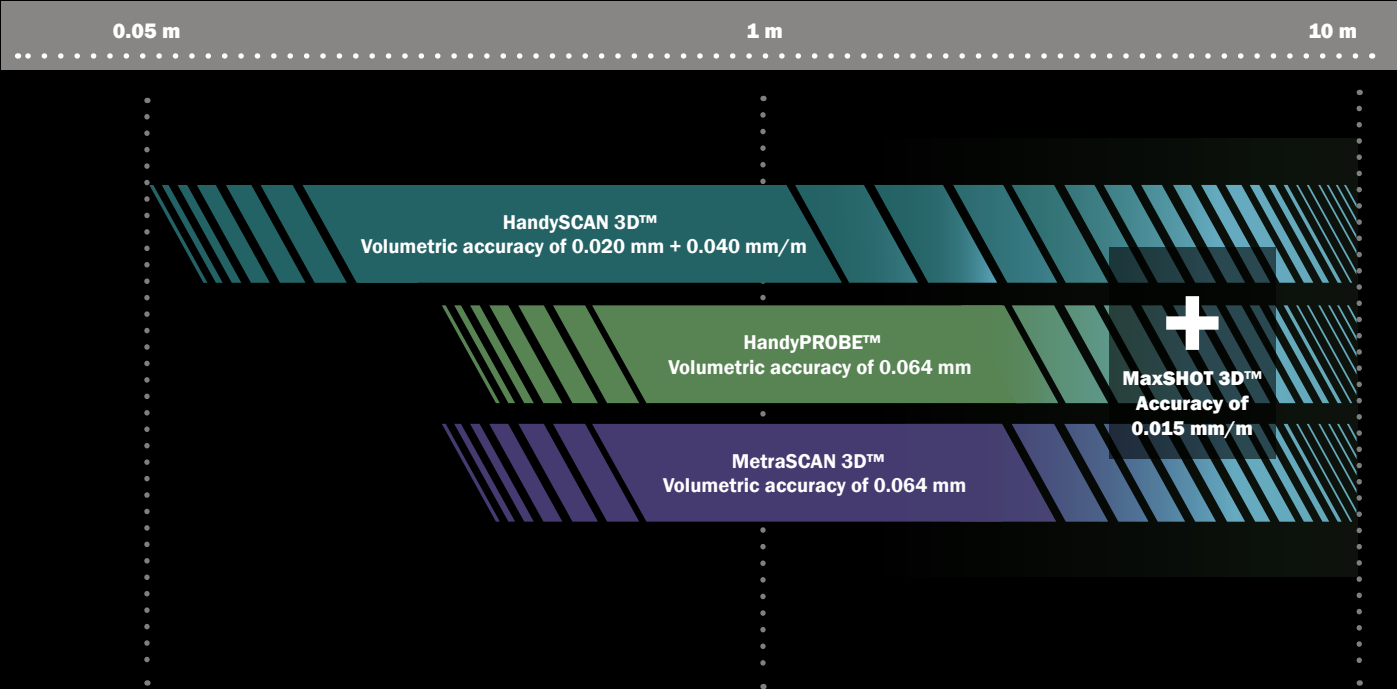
0.05 m
1 m
10 m

HandySCAN 3D™
Volumetric accuracy of 0.020 mm + 0.040 mm/m

HandyPROBE™
Volumetric accuracy of 0.064 mm

MetraSCAN 3D™
Volumetric accuracy of 0.064 mm

+
MaxSHOT 3D™
Accuracy of
0.015 mm/m